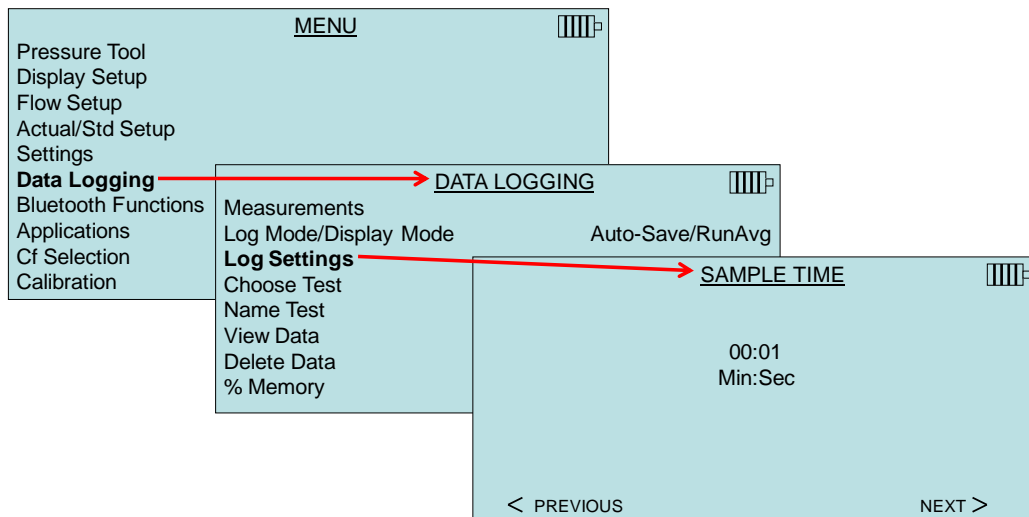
MENU

Pressure Tool
Display Setup
Flow Setup
Actual/Std Setup
Settings
**Data Logging**
Bluetooth Functions
Applications
Cf Selection
Calibration

DATA LOGGING

Measurements
Log Mode/Display Mode Auto-Save/RunAvg
**Log Settings**
Choose Test
Name Test
View Data
Delete Data
% Memory

SAMPLE TIME

00:01
Min:Sec

< PREVIOUS NEXT >